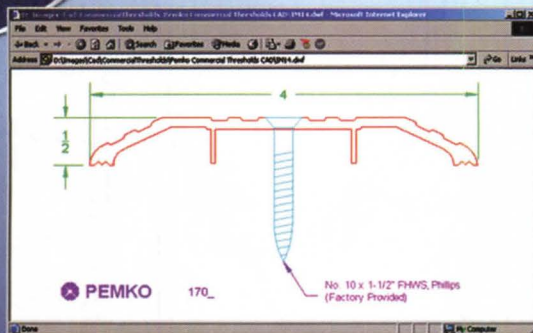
D:\Images\Cad\Commercial\Thresholds\Pemko Commercial Thresholds CAD\IMI4.dwf - Microsoft Internet Explorer

File Edit View Favorites Tools Help

Back Search Favorites Media

Address D:\Images\Cad\Commercial\Thresholds\Pemko Commercial Thresholds CAD\IMI4.dwf Go Links

4

$\frac{1}{2}$

PEMKO 170_

No. 10 x 1-1/2" FHWS, Phillips (Factory Provided)

Done My Computer